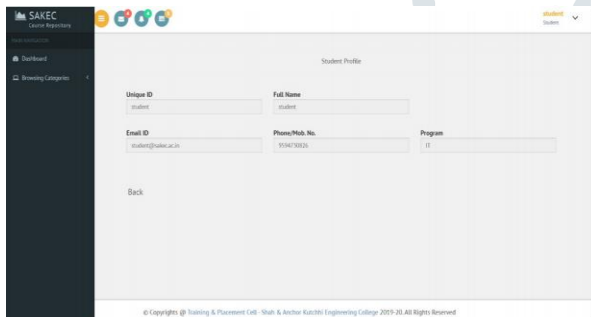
SAKEC
Course Repository

MAIN NAVIGATION

Dashboard

Browsing Categories

student
Student

Student Profile

Unique ID
student

Full Name
student

Email ID
student@sakec.ac.in

Phone/Mob. No.
9594710826

Program
IT

Back

© Copyrights @ Training & Placement Cell - Shah & Anchor Kutchhi Engineering College 2019-20. All Rights Reserved